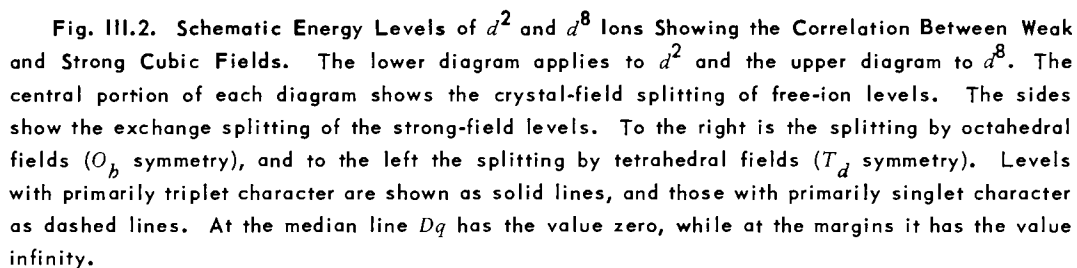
**Fig. III.2. Schematic Energy Levels of $d^2$ and $d^8$ Ions Showing the Correlation Between Weak and Strong Cubic Fields.** The lower diagram applies to $d^2$ and the upper diagram to $d^8$. The central portion of each diagram shows the crystal-field splitting of free-ion levels. The sides show the exchange splitting of the strong-field levels. To the right is the splitting by octahedral fields ($O_h$ symmetry), and to the left the splitting by tetrahedral fields ($T_d$ symmetry). Levels with primarily triplet character are shown as solid lines, and those with primarily singlet character as dashed lines. At the median line $Dq$ has the value zero, while at the margins it has the value infinity.